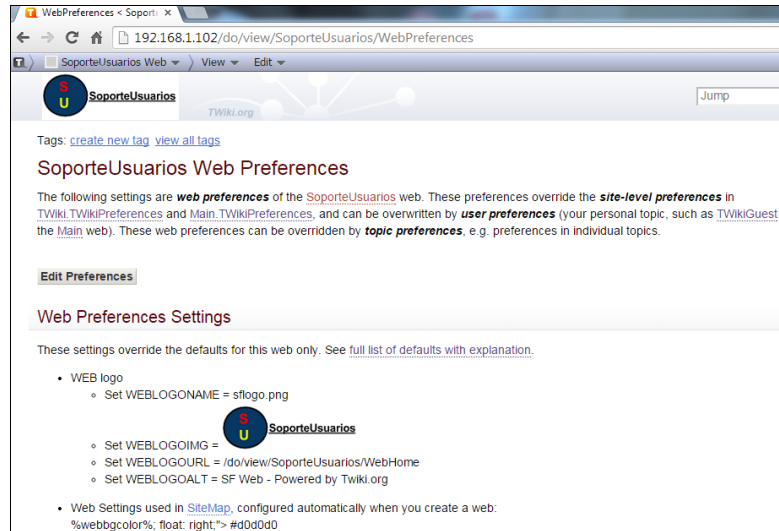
WebPreferences < Soport

192.168.1.102/do/view/SoporteUsuarios/WebPreferences

SoporteUsuarios Web View Edit

S U SoporteUsuarios

TWiki.org

Jump

Tags: create new tag view all tags

SoporteUsuarios Web Preferences

The following settings are ***web preferences*** of the SoporteUsuarios web. These preferences override the ***site-level preferences*** in TWiki.TWikiPreferences and Main.TWikiPreferences, and can be overwritten by ***user preferences*** (your personal topic, such as TWikiGuest the Main web). These web preferences can be overridden by ***topic preferences***, e.g. preferences in individual topics.

Edit Preferences

Web Preferences Settings

These settings override the defaults for this web only. See full list of defaults with explanation.

- WEB logo
  - Set WEBLOGONAME = sflogo.png
  - Set WEBLOGOIMG = S U SoporteUsuarios
  - Set WEBLOGOURL = /do/view/SoporteUsuarios/WebHome
  - Set WEBLOGOALT = SF Web - Powered by Twiki.org
- Web Settings used in SiteMap, configured automatically when you create a web: %webbgcolor%; float: right;"> #d0d0d0